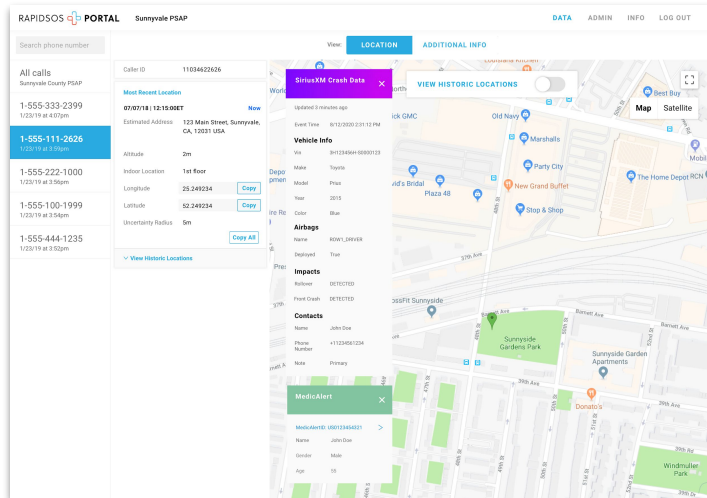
RAPIDSOS PORTAL Sunnyvale PSAP

DATA ADMIN INFO LOG OUT

Search phone number

View: LOCATION ADDITIONAL INFO

All calls
Sunnyvale County PSAP

1-555-333-2399
1/23/19 at 4:07pm

1-555-111-2626
1/23/19 at 3:59pm

1-555-222-1000
1/23/19 at 3:56pm

1-555-100-1999
1/23/19 at 3:54pm

1-555-444-1235
1/23/19 at 3:52pm

Caller ID 11034622626

Most Recent Location

07/07/18 | 12:15:00ET Now

Estimated Address 123 Main Street, Sunnyvale, CA, 12031 USA

Altitude 2m

Indoor Location 1st floor

Longitude 25.249234 Copy

Latitude 52.249234 Copy

Uncertainty Radius 5m

Copy All

View Historic Locations

SiriusXM Crash Data ×

Updated 3 minutes ago

Event Time 8/12/2020 2:31:12 PM

Vehicle Info

Vin 3H123456H-5000123

Make Toyota

Model Prius

Year 2015

Color Blue

Airbags

Name ROW1_DRIVER

Deployed True

Impacts

Rollover DETECTED

Front Crash DETECTED

Contacts

Name John Doe

Phone Number +11234561234

Note Primary

MedicAlert ×

MedicAlertID: USD123454321 >

Name John Doe

Gender Male

Age 28

VIEW HISTORIC LOCATIONS

Map Satellite

World

ick GMC

Old Navy

Marshalls

Party City

New Grand Buffet

The Home Depot RCN

Stop & Shop

Plaza 48

id's Bridal

Best Buy

Mobil

Depot

ire Re

37th Ave

57th Ave

ossFit Sunnyside

Barnett Ave

Sunnyside Gardens Park

Sunnyside Garden Apartments

38th Ave

39th Ave

Donato's

Windmuller Park

29th Ave